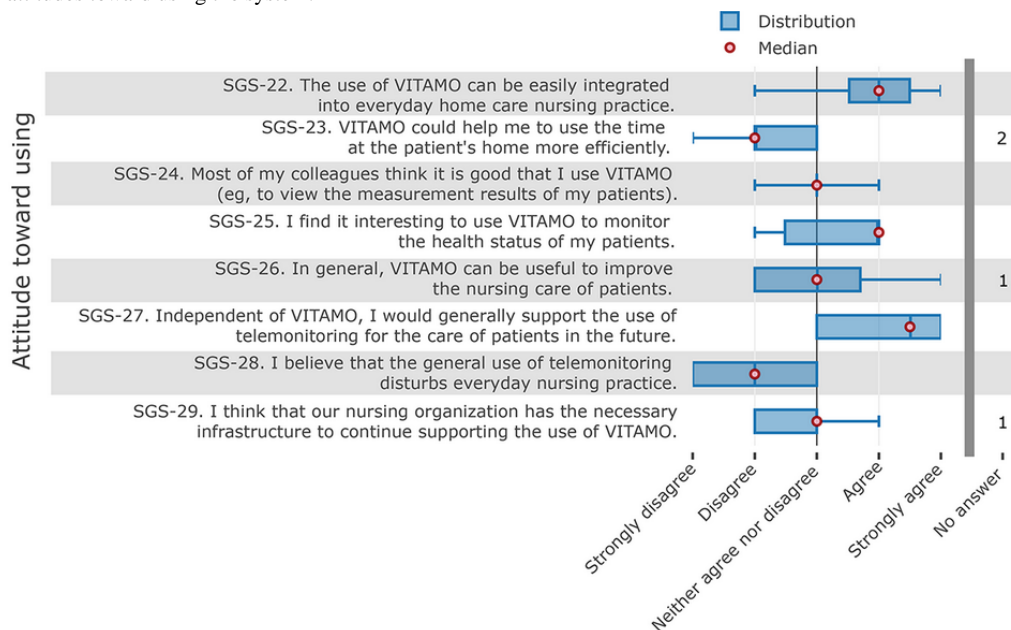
Distribution
Median

Attitude toward using

SGS-22. The use of VITAMO can be easily integrated into everyday home care nursing practice.

SGS-23. VITAMO could help me to use the time at the patient's home more efficiently. 2

SGS-24. Most of my colleagues think it is good that I use VITAMO (eg, to view the measurement results of my patients).

SGS-25. I find it interesting to use VITAMO to monitor the health status of my patients.

SGS-26. In general, VITAMO can be useful to improve the nursing care of patients. 1

SGS-27. Independent of VITAMO, I would generally support the use of telemonitoring for the care of patients in the future.

SGS-28. I believe that the general use of telemonitoring disturbs everyday nursing practice.

SGS-29. I think that our nursing organization has the necessary infrastructure to continue supporting the use of VITAMO. 1

Strongly disagree
Disagree
Neither agree nor disagree
Agree
Strongly agree
No answer